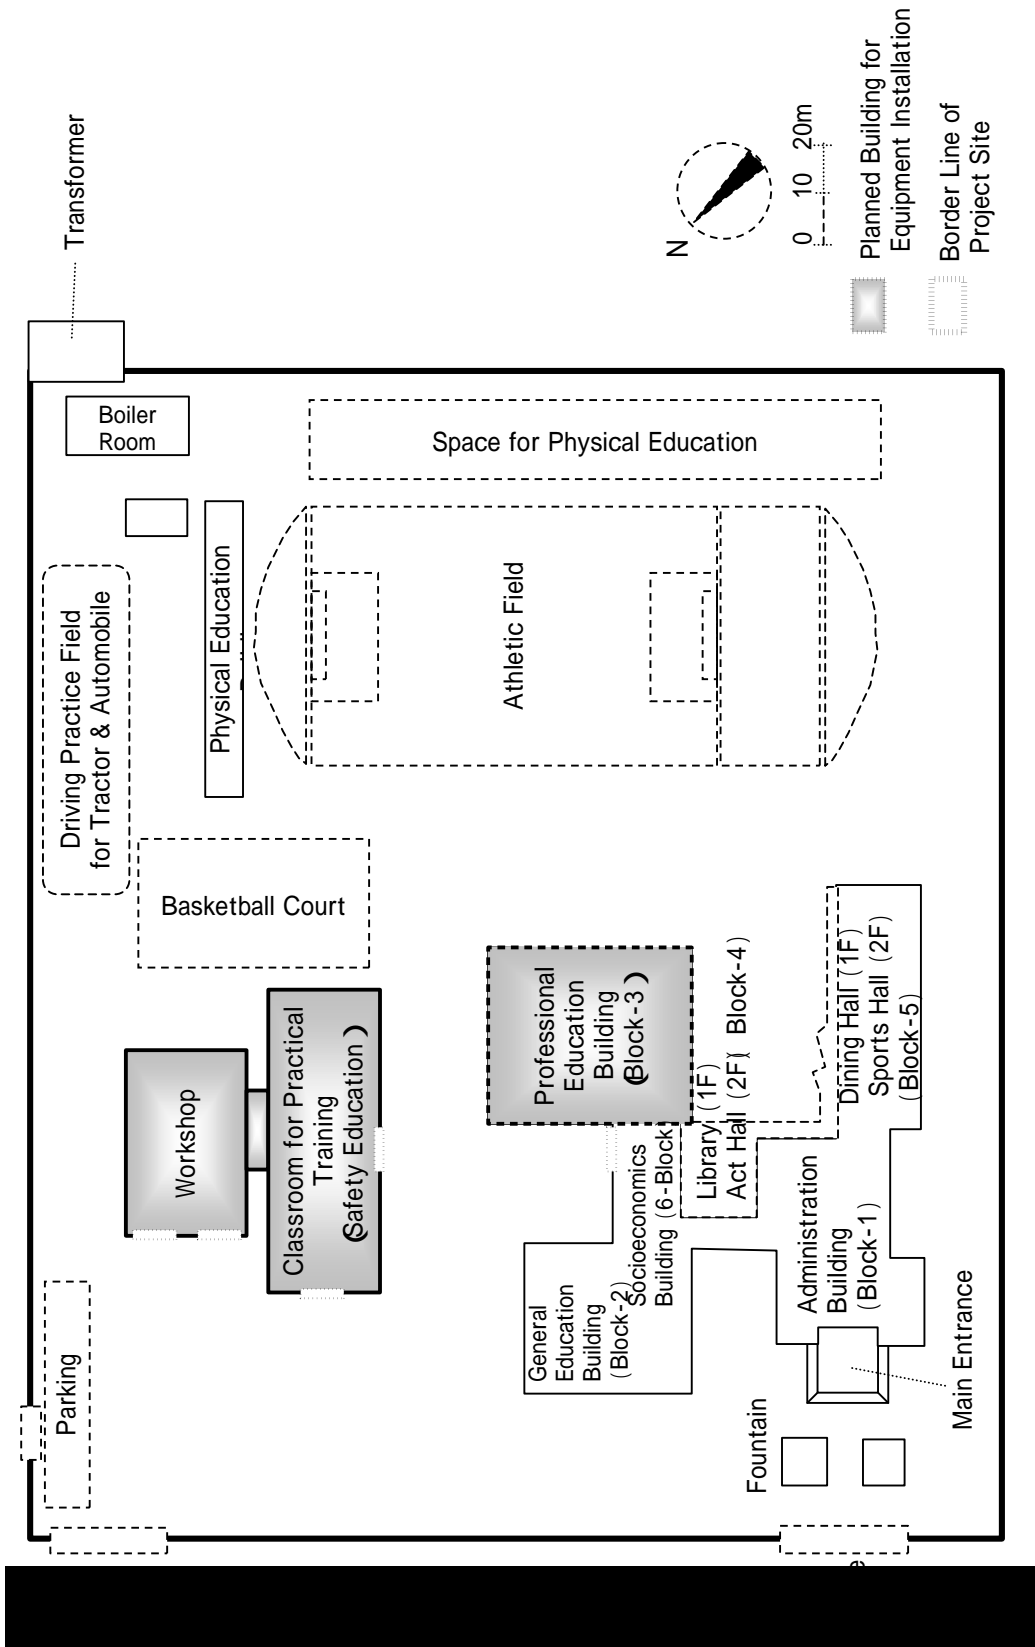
Transformer

N

0 10 20m

Planned Building for Equipment Installation

Border Line of Project Site

Boiler Room

Space for Physical Education

Driving Practice Field for Tractor & Automobile

Physical Education

Athletic Field

Basketball Court

Professional Education Building (Block-3)

Library (1F) Act Hall (2F) (Block-4)

Dining Hall (1F) Sports Hall (2F) (Block-5)

Workshop

Classroom for Practical Training (Safety Education)

Socioeconomics Building (6-Block)

Administration Building (Block-1)

General Education Building (Block-2)

Parking

Fountain

Main Entrance